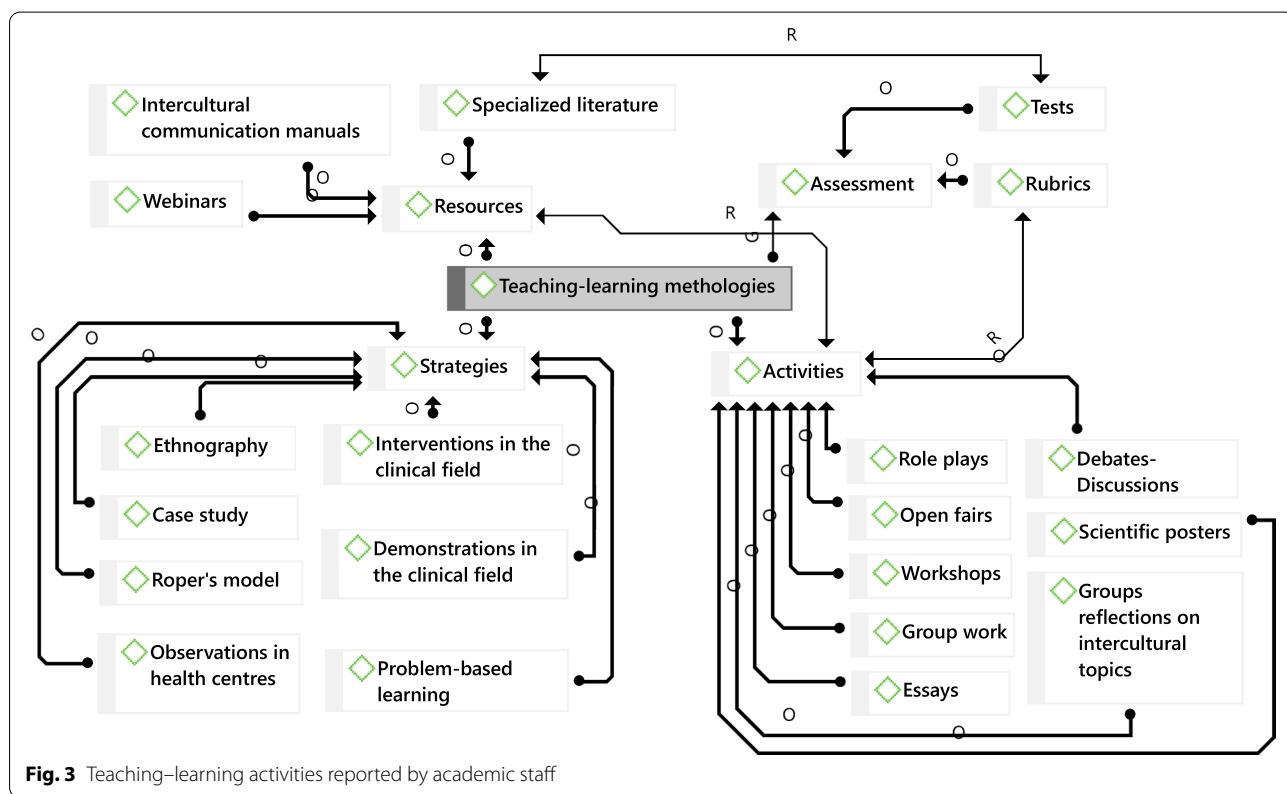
R

Intercultural communication manuals

Specialized literature

O

Tests

O

O

Assessment

Rubrics

O

Webinars

Resources

R

O

Teaching-learning methologies

O

O

O

O

O

O

Strategies

Activities

R

O

O

Ethnography

Interventions in the clinical field

O

O

Role plays

Debates-Discussions

Case study

O

O

Open fairs

Scientific posters

Demonstrations in the clinical field

O

Roper's model

Workshops

O

Groups reflections on intercultural topics

Group work

O

Observations in health centres

Problem-based learning

Essays

O

O

Fig. 3 Teaching–learning activities reported by academic staff